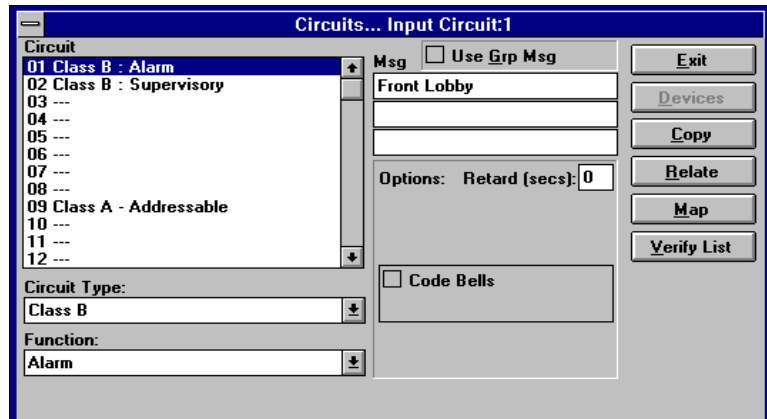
Circuits... Input Circuit:1

Circuit

01 Class B : Alarm
02 Class B : Supervisory
03 ---
04 ---
05 ---
06 ---
07 ---
08 ---
09 Class A - Addressable
10 ---
11 ---
12 ---

Circuit Type:

Class B

Function:

Alarm

Msg

Use Grp Msg

Front Lobby

Options: Retard (secs): 0

Code Bells

Exit

Devices

Copy

Relate

Map

Verify List